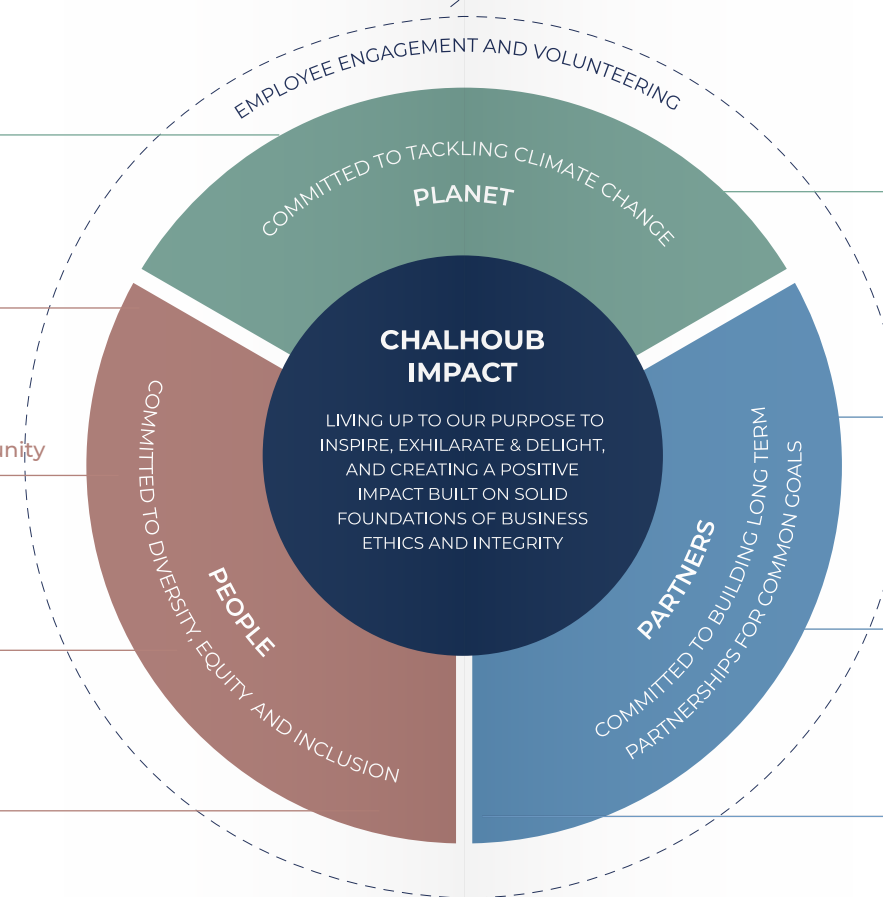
EMPLOYEE ENGAGEMENT AND VOLUNTEERING

COMMITTED TO TACKLING CLIMATE CHANGE

PLANET

CHALHOUB IMPACT

LIVING UP TO OUR PURPOSE TO INSPIRE, EXHILARATE & DELIGHT, AND CREATING A POSITIVE IMPACT BUILT ON SOLID FOUNDATIONS OF BUSINESS ETHICS AND INTEGRITY

unity

PEOPLE

COMMITTED TO DIVERSITY, EQUITY AND INCLUSION

PARTNERS

COMMITTED TO BUILDING LONG TERM PARTNERSHIPS FOR COMMON GOALS